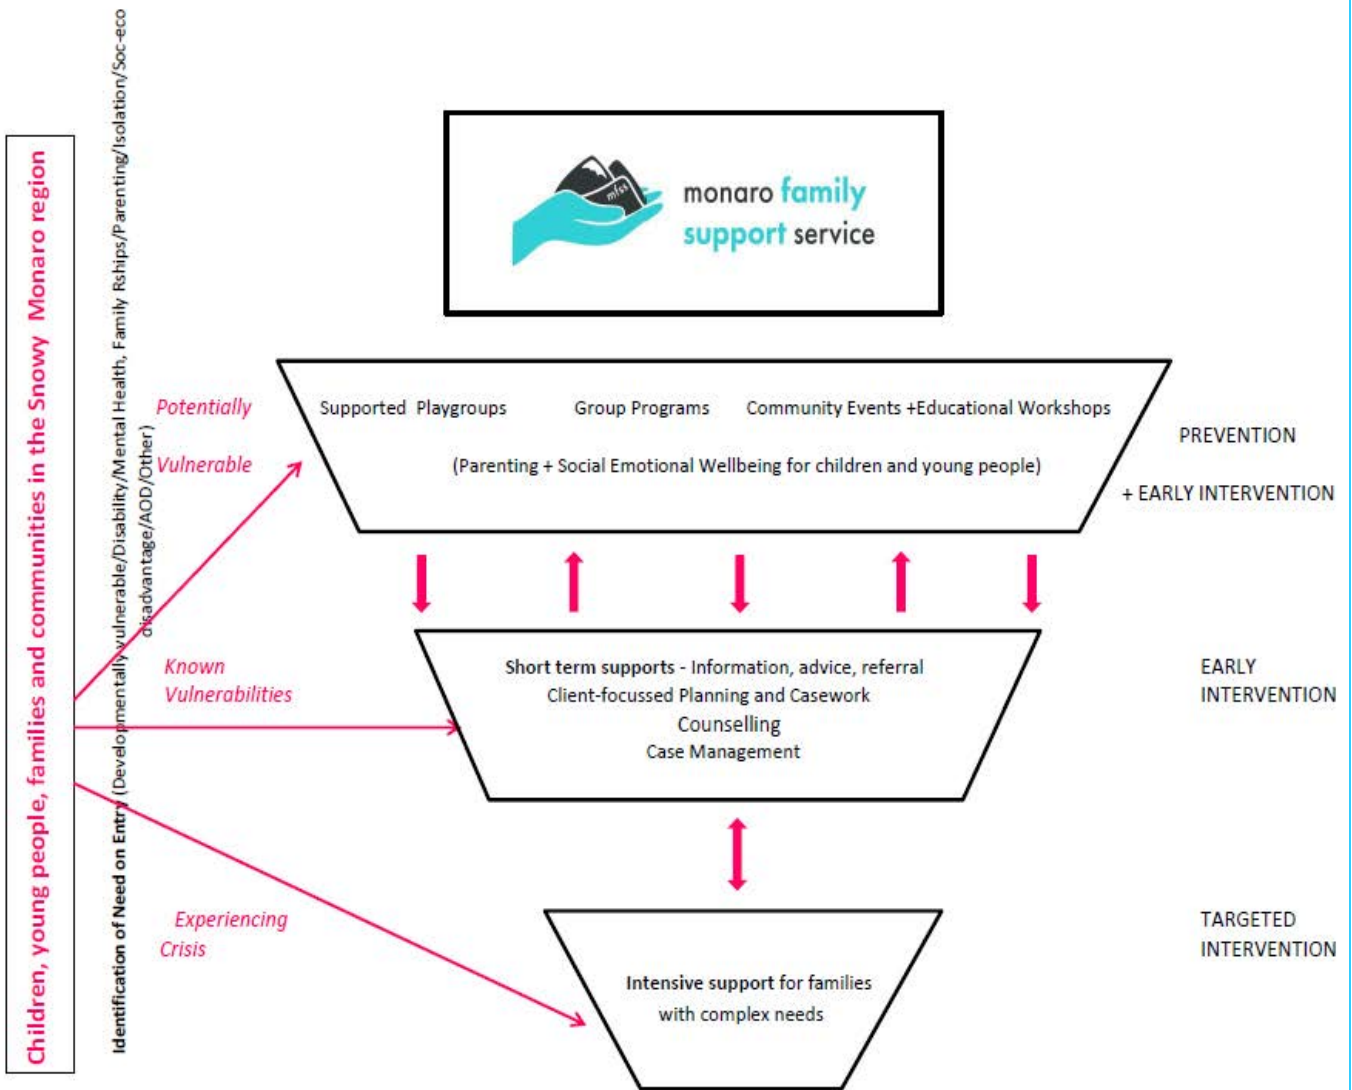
Children, young people, families and communities in the Snowy Monaro region

Identification of Need on Entry (Developmentally vulnerable/Disability/Mental Health, Family Rships/Parenting/Isolation/Soc-eco disadvantage/AOD/Other)

mfss

monaro family support service

Potentially Vulnerable

Supported Playgroups Group Programs Community Events +Educational Workshops

(Parenting + Social Emotional Wellbeing for children and young people)

PREVENTION

+ EARLY INTERVENTION

Known Vulnerabilities

Short term supports - Information, advice, referral
Client-focussed Planning and Casework
Counselling
Case Management

EARLY INTERVENTION

Experiencing Crisis

Intensive support for families with complex needs

TARGETED INTERVENTION